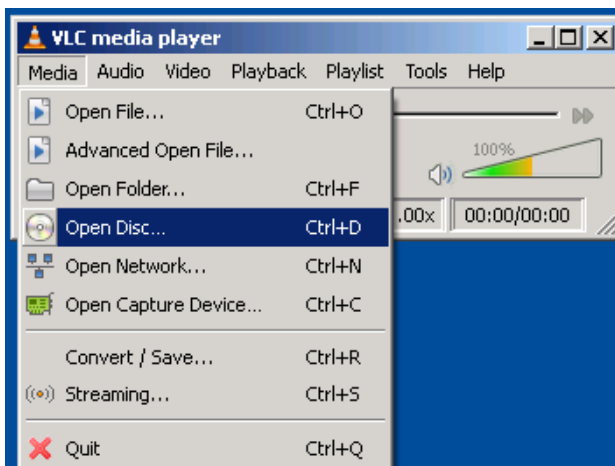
VLC media player

Media Audio Video Playback Playlist Tools Help

Open File... Ctrl+O
Advanced Open File...
Open Folder... Ctrl+F
Open Disc... Ctrl+D
Open Network... Ctrl+N
Open Capture Device... Ctrl+C
Convert / Save... Ctrl+R
Streaming... Ctrl+S
Quit Ctrl+Q

100%
.00x 00:00/00:00